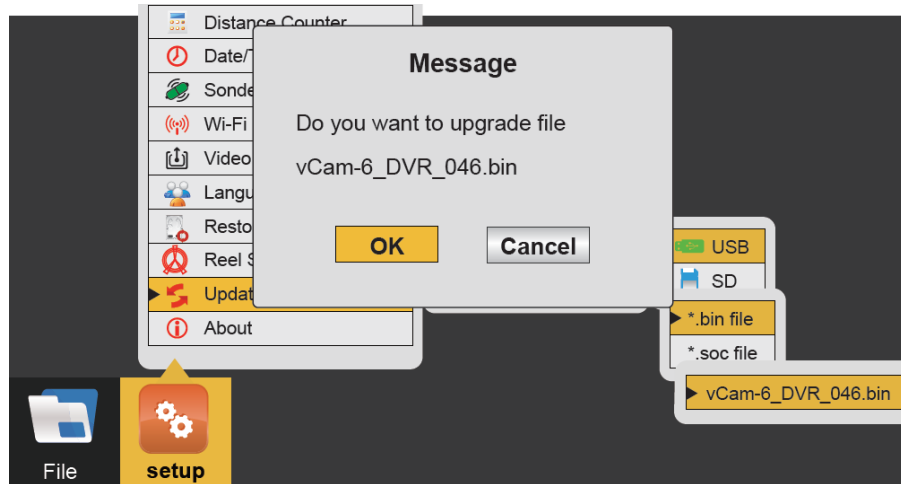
Distance Counter
Date/T
Sonde
Wi-Fi
Video
Langu
Resto
Reel S
Updat
About

Message

Do you want to upgrade file

vCam-6_DVR_046.bin

OK
Cancel

USB
SD

*.bin file
*.soc file

vCam-6_DVR_046.bin

File
setup